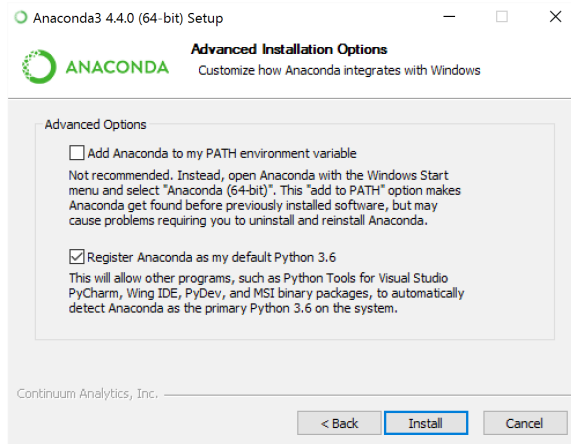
Anaconda3 4.4.0 (64-bit) Setup

ANACONDA

Advanced Installation Options
Customize how Anaconda integrates with Windows

Advanced Options

Add Anaconda to my PATH environment variable

Not recommended. Instead, open Anaconda with the Windows Start menu and select "Anaconda (64-bit)". This "add to PATH" option makes Anaconda get found before previously installed software, but may cause problems requiring you to uninstall and reinstall Anaconda.

Register Anaconda as my default Python 3.6

This will allow other programs, such as Python Tools for Visual Studio PyCharm, Wing IDE, PyDev, and MSI binary packages, to automatically detect Anaconda as the primary Python 3.6 on the system.

Continuum Analytics, Inc.

< Back | Install | Cancel